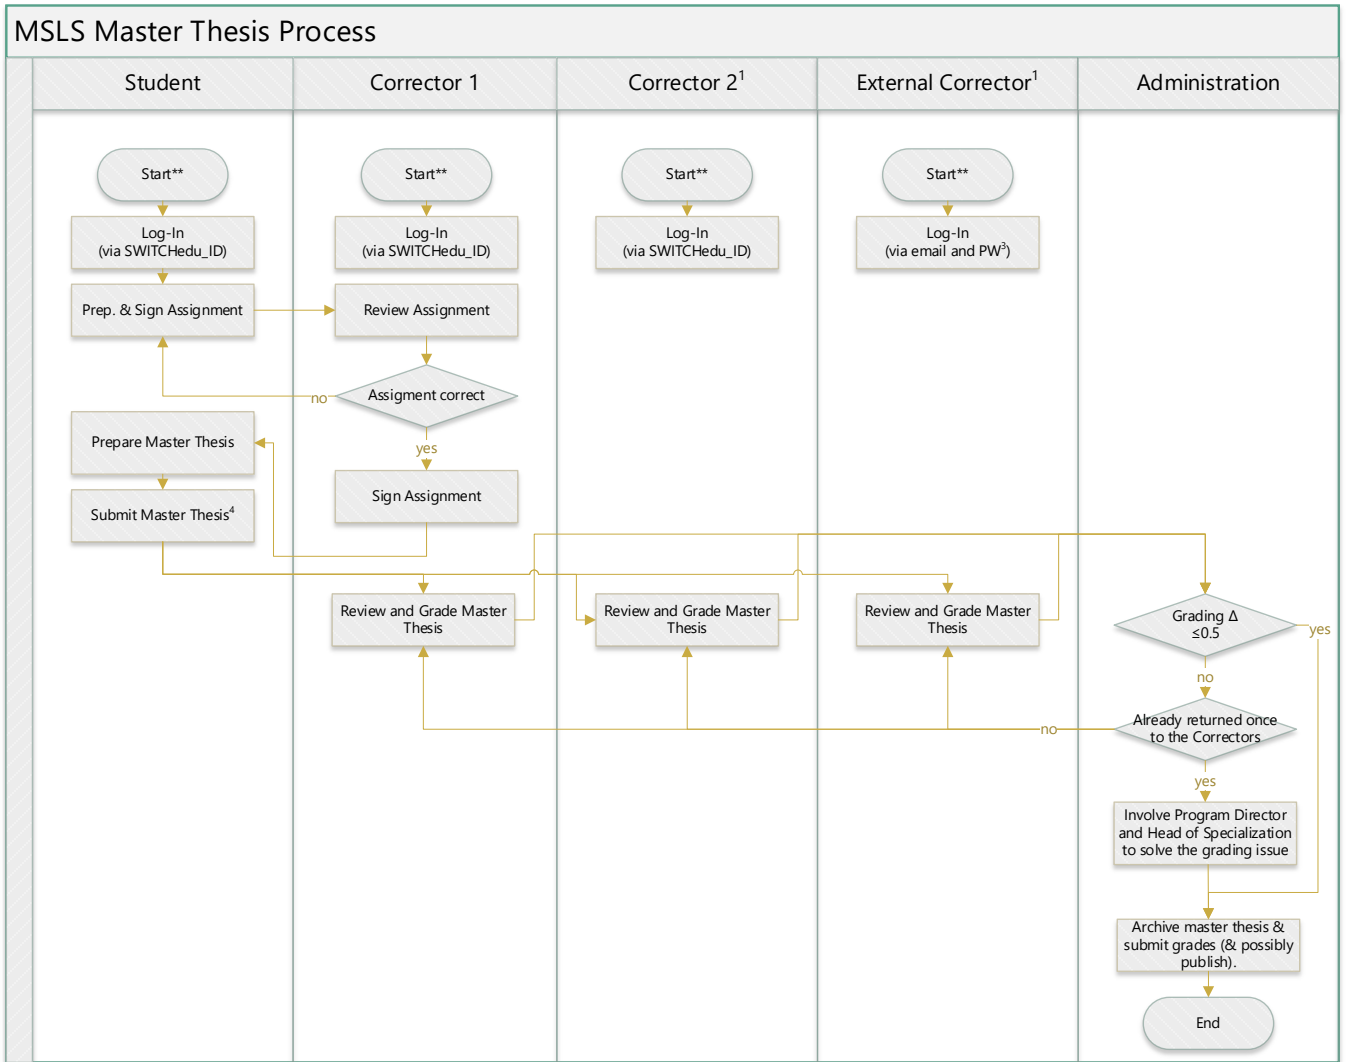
MSLS Master Thesis Process

Student

Corrector 1

Corrector $2^1$

External Corrector$^1$

Administration

Start**

Start**

Start**

Start**

Log-In (via SWITCHedu_ID)

Log-In (via SWITCHedu_ID)

Log-In (via SWITCHedu_ID)

Log-In (via email and PW$^3$)

Prep. & Sign Assignment

Review Assignment

no

Assigment correct

Prepare Master Thesis

yes

Sign Assignment

Submit Master Thesis$^4$

Review and Grade Master Thesis

Review and Grade Master Thesis

Review and Grade Master Thesis

Grading Δ ≤0.5

yes

no

no

Already returned once to the Correctors

yes

Involve Program Director and Head of Specialization to solve the grading issue

Archive master thesis & submit grades (& possibly publish).

End